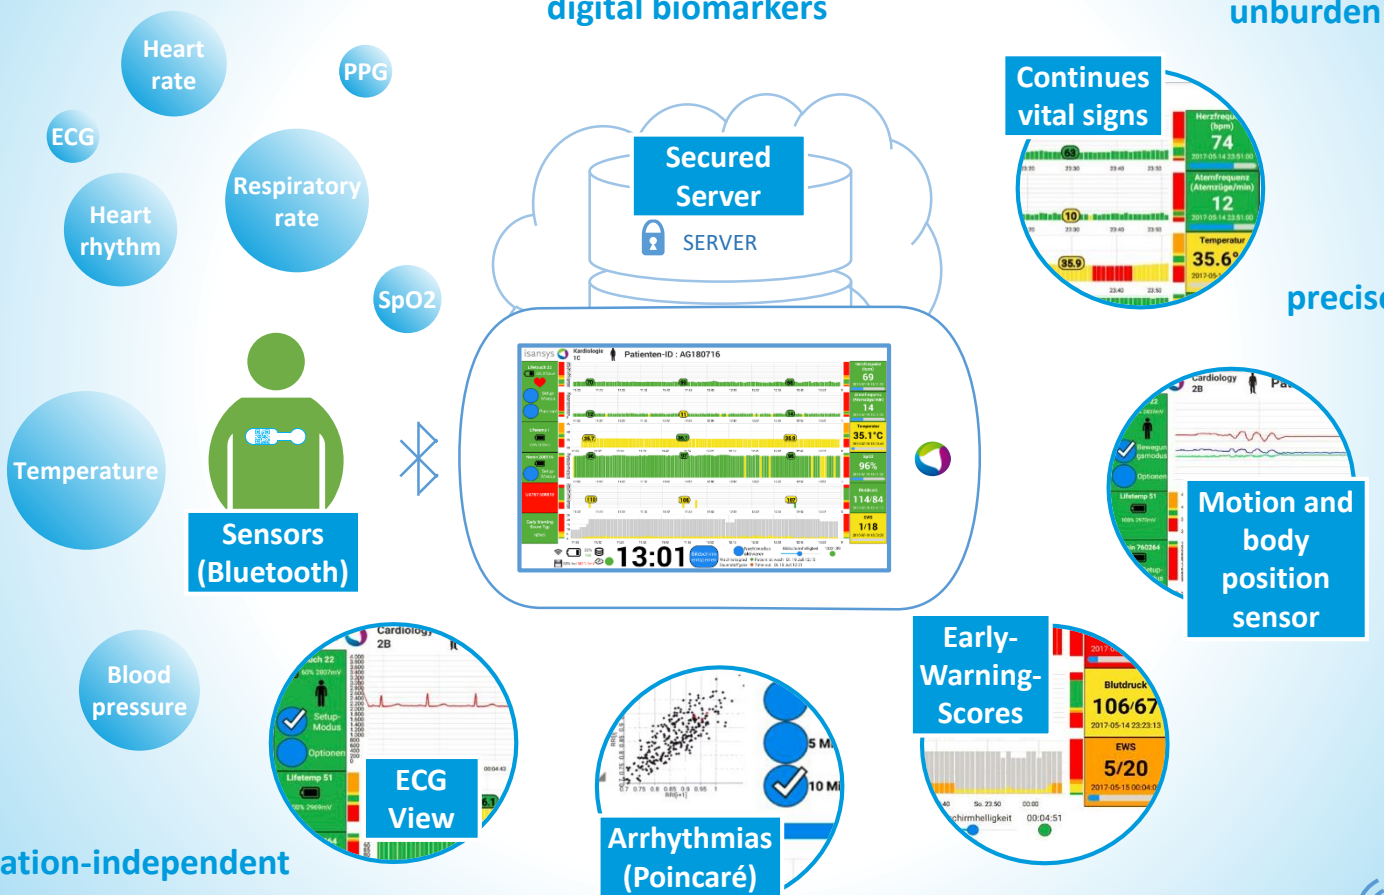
digital biomarkers

unburden

Heart rate

PPG

ECG

Respiratory rate

Heart rhythm

SpO2

Temperature

Sensors (Bluetooth)

Blood pressure

Secured Server

SERVER

Continues vital signs

Herzfrequenz (bpm)

74

Atemfrequenz (Atemzüge/min)

12

Temperatur

35.6°

63

10

35.9

precise

isansys

Kardiologie 1C

Patienten-ID : AG180716

69

14

35.1°C

96%

114/84

1/18

13:01

Cardiology 2B

Motion and body position sensor

Lifetemp 51

Optionen

Early-Warning-Scores

Blutdruck

106/67

2017-05-14 23:23:13

EWS

5/20

00:04:51

Cardiology 2B

Setup-Modus

Optionen

Lifetemp 51

ECG View

00:04:43

5 M

10 Mi

Arrhythmias (Poincaré)

ation-independent